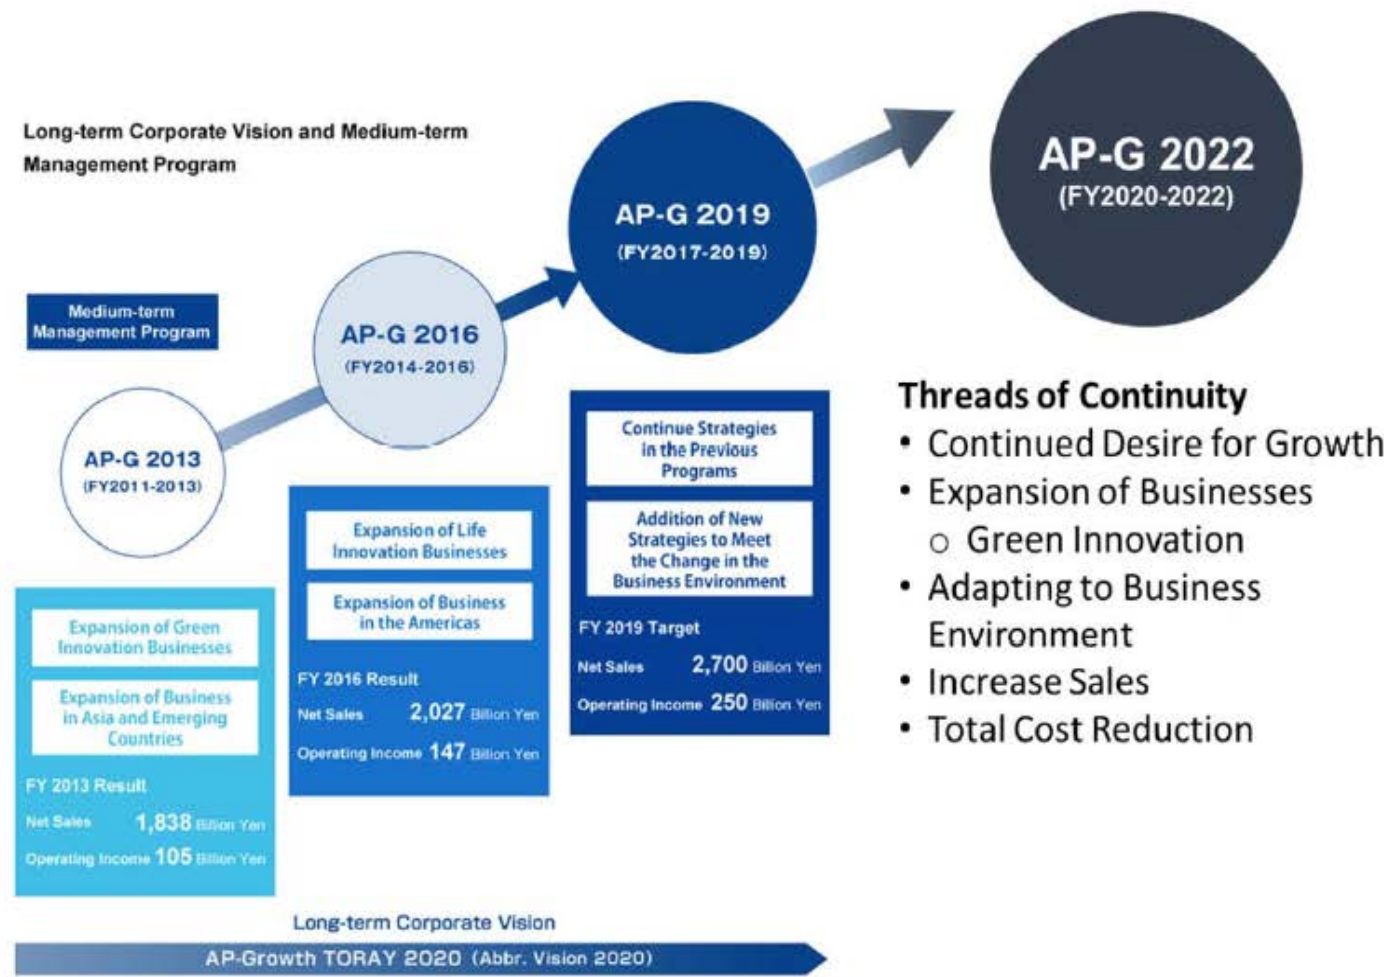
Long-term Corporate Vision and Medium-term Management Program

Medium-term Management Program

AP-G 2013
(FY2011-2013)

AP-G 2016
(FY2014-2016)

AP-G 2019
(FY2017-2019)

AP-G 2022
(FY2020-2022)

Expansion of Green Innovation Businesses

Expansion of Business in Asia and Emerging Countries

FY 2013 Result
Net Sales 1,838 Billion Yen
Operating Income 105 Billion Yen

Expansion of Life Innovation Businesses

Expansion of Business in the Americas

FY 2016 Result
Net Sales 2,027 Billion Yen
Operating Income 147 Billion Yen

Continue Strategies in the Previous Programs

Addition of New Strategies to Meet the Change in the Business Environment

FY 2019 Target
Net Sales 2,700 Billion Yen
Operating Income 250 Billion Yen

Threads of Continuity
• Continued Desire for Growth
• Expansion of Businesses
 o Green Innovation
• Adapting to Business Environment
• Increase Sales
• Total Cost Reduction

Long-term Corporate Vision
AP-Growth TORAY 2020 (Abbr. Vision 2020)